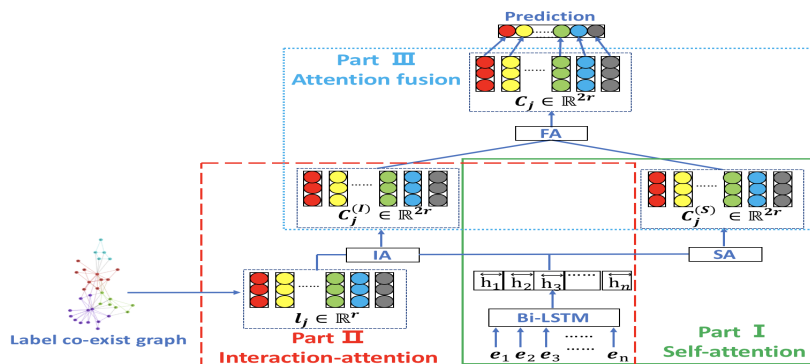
Prediction

Part Ⅲ
Attention fusion

$C_j \in \mathbb{R}^{2r}$

FA

$C_j^{(I)} \in \mathbb{R}^{2r}$

$C_j^{(S)} \in \mathbb{R}^{2r}$

IA

SA

$\overleftrightarrow{h_1}$ $\overleftrightarrow{h_2}$ $\overleftrightarrow{h_3}$ ...... $\overleftrightarrow{h_n}$

$l_j \in \mathbb{R}^r$

Bi-LSTM

Label co-exist graph

$e_1$ $e_2$ $e_3$ ...... $e_n$

Part Ⅱ
Interaction-attention

Part Ⅰ
Self-attention